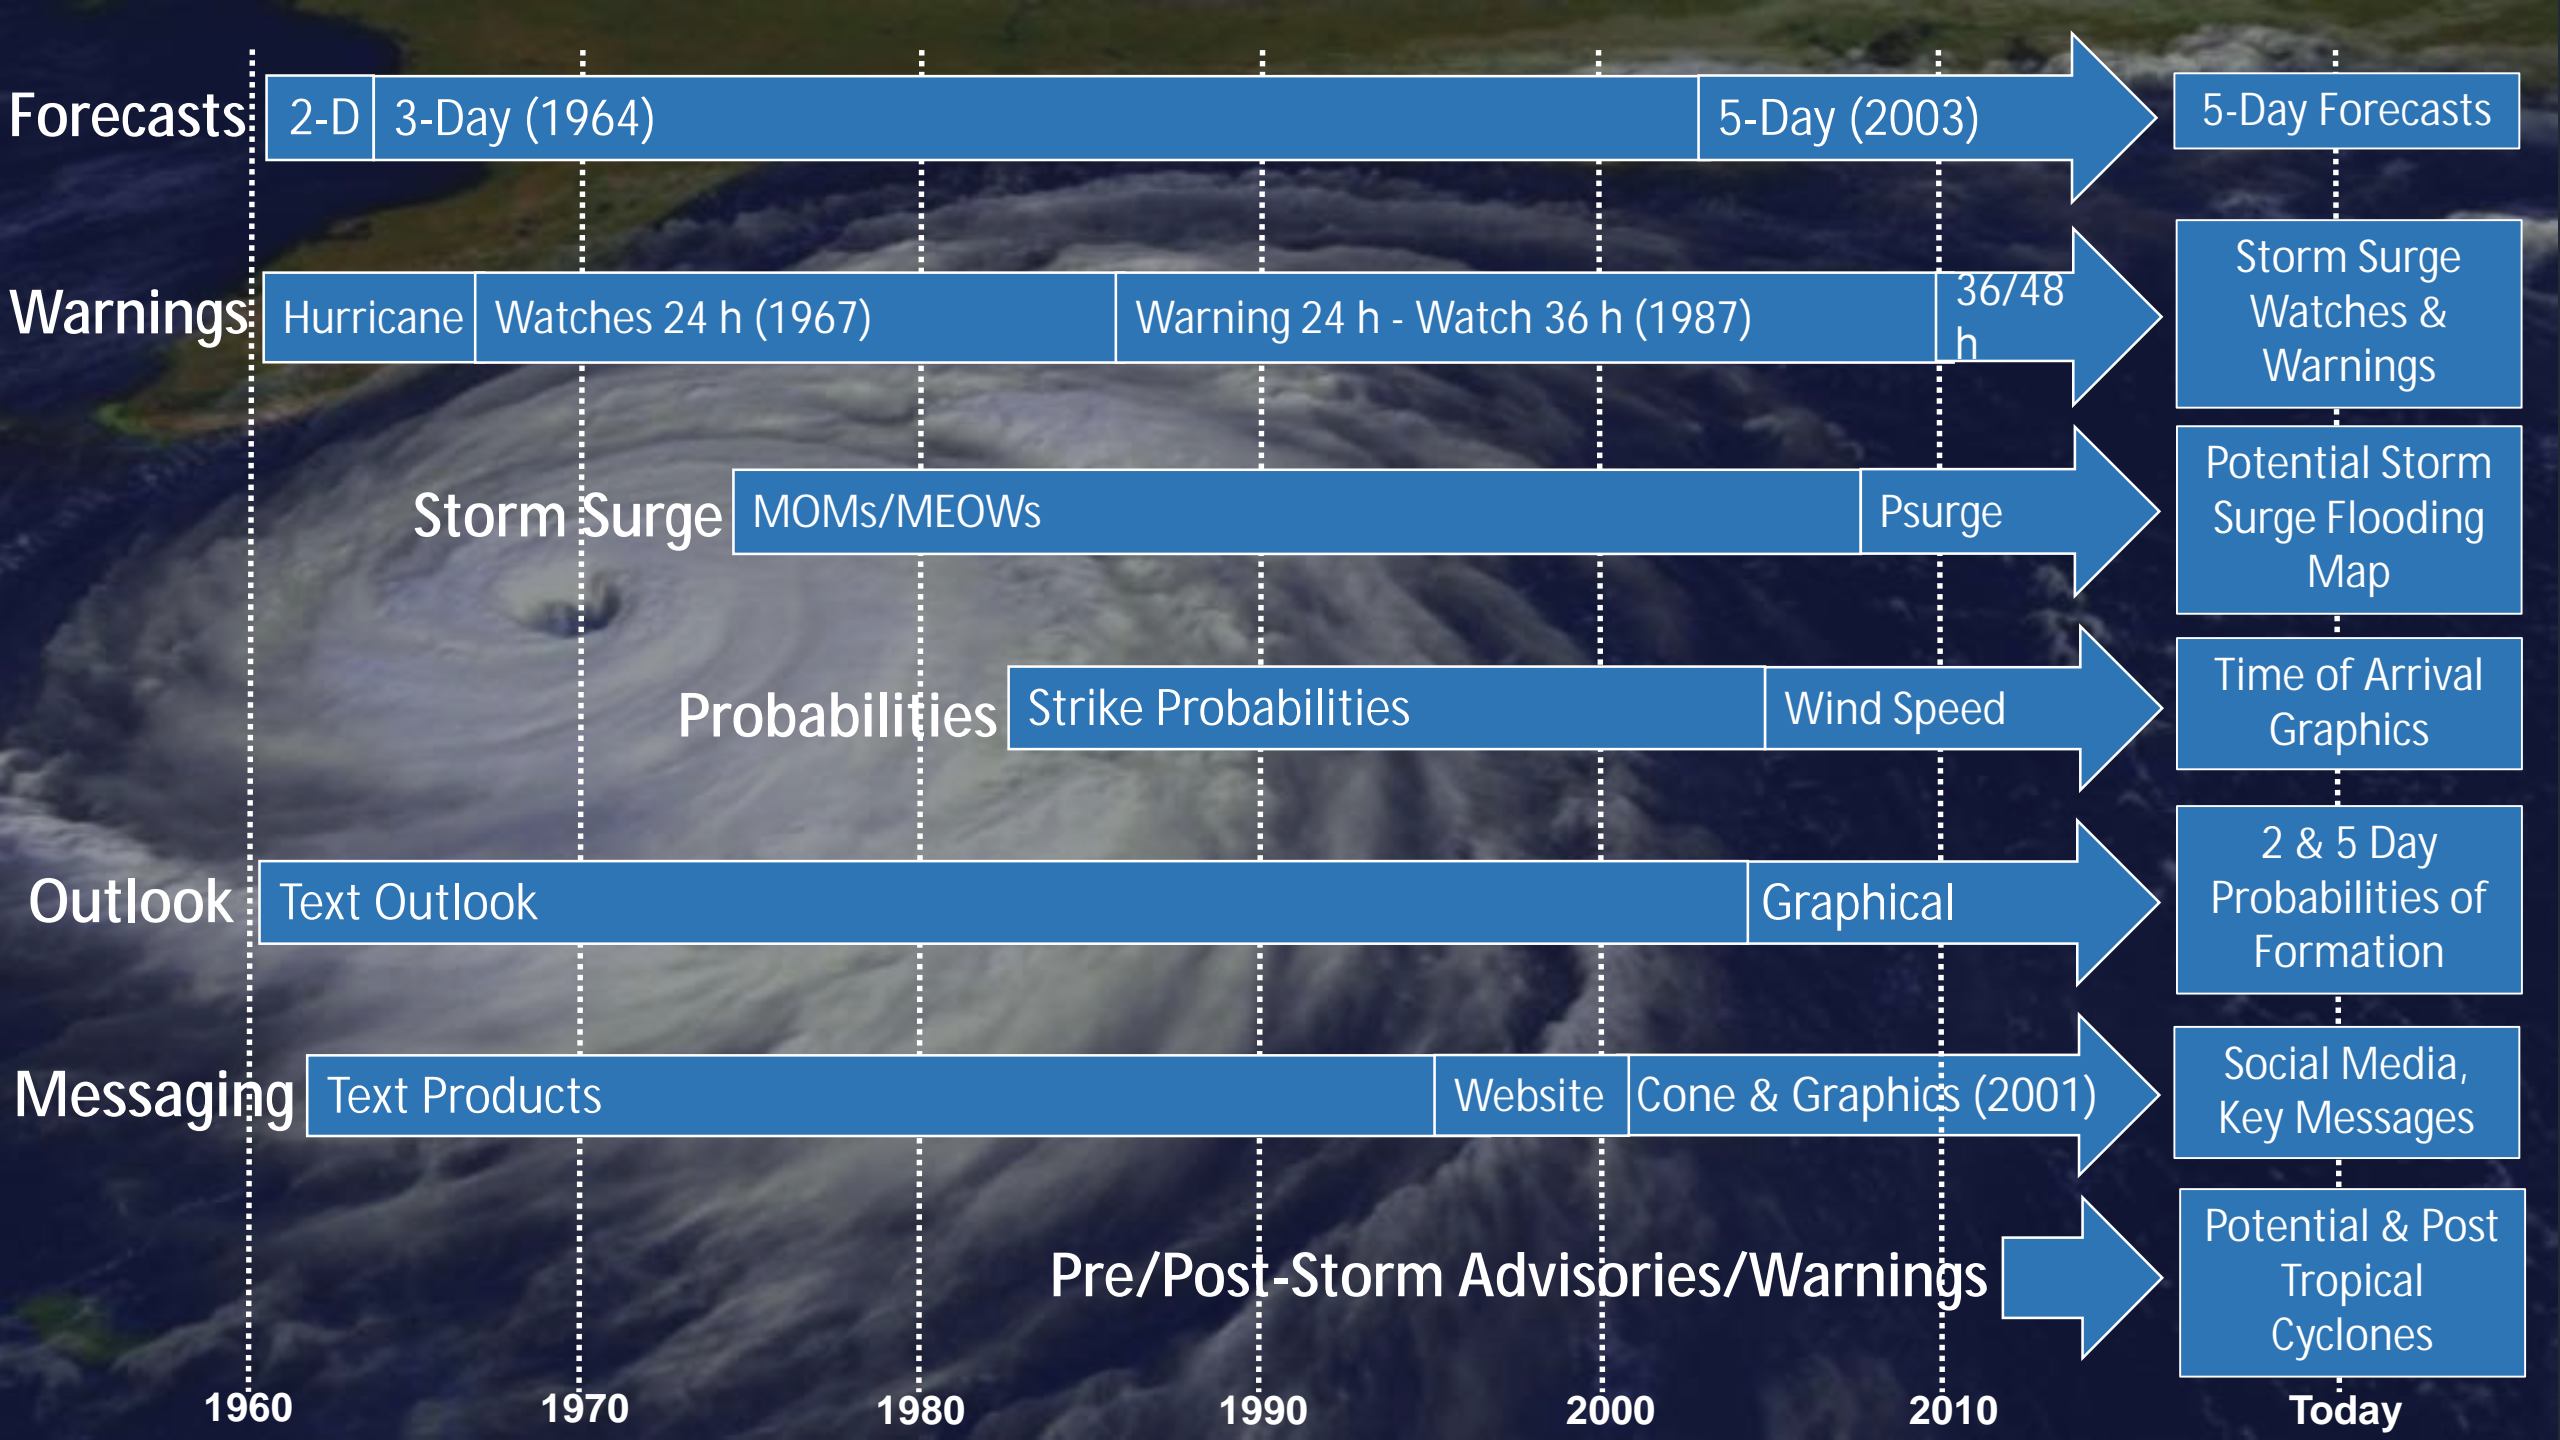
Forecasts 2-D 3-Day (1964) 5-Day (2003) 5-Day Forecasts

Warnings Hurricane Watches 24 h (1967) Warning 24 h - Watch 36 h (1987) 36/48 h Storm Surge Watches & Warnings

Storm Surge MOMs/MEOWs Psurge Potential Storm Surge Flooding Map

Probabilities Strike Probabilities Wind Speed Time of Arrival Graphics

Outlook Text Outlook Graphical 2 & 5 Day Probabilities of Formation

Messaging Text Products Website Cone & Graphics (2001) Social Media, Key Messages

Pre/Post-Storm Advisories/Warnings Potential & Post Tropical Cyclones

1960 1970 1980 1990 2000 2010 Today